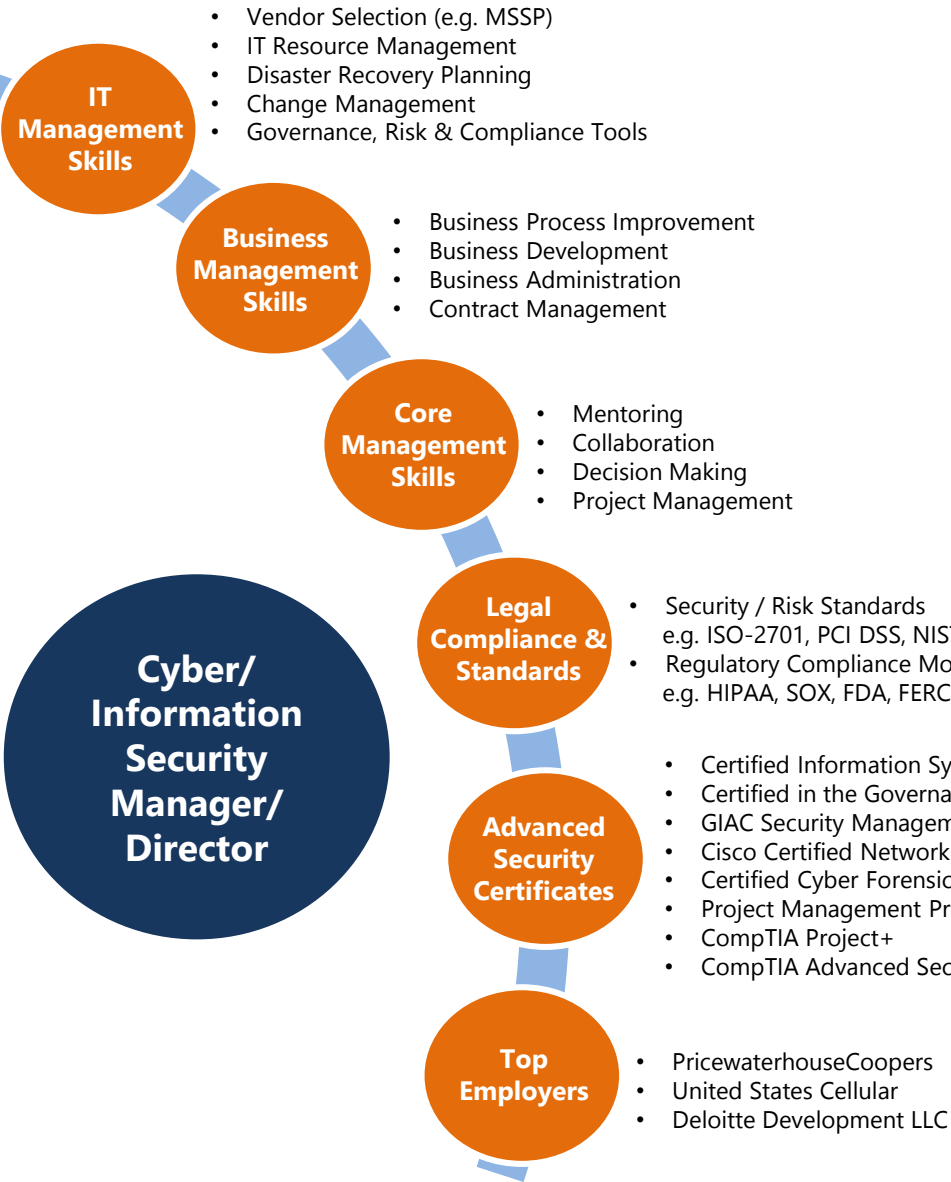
IT Management Skills

- Vendor Selection (e.g. MSSP)
- IT Resource Management
- Disaster Recovery Planning
- Change Management
- Governance, Risk & Compliance Tools

Business Management Skills

- Business Process Improvement
- Business Development
- Business Administration
- Contract Management

Core Management Skills

- Mentoring
- Collaboration
- Decision Making
- Project Management

Cyber/ Information Security Manager/ Director

Legal Compliance & Standards

- Security / Risk Standards e.g. ISO-2701, PCI DSS, NIS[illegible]
- Regulatory Compliance Mo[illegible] e.g. HIPAA, SOX, FDA, FERC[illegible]

Advanced Security Certificates

- Certified Information Sy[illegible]
- Certified in the Governa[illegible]
- GIAC Security Managem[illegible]
- Cisco Certified Network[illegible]
- Certified Cyber Forensic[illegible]
- Project Management Pr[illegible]
- CompTIA Project+
- CompTIA Advanced Sec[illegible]

Top Employers

- PricewaterhouseCoopers
- United States Cellular
- Deloitte Development LLC